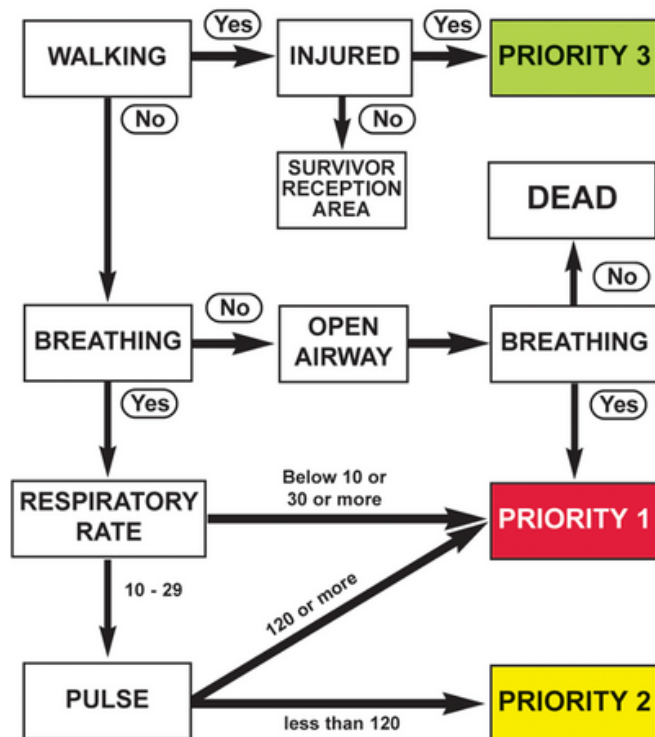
WALKING
Yes
INJURED
Yes
PRIORITY 3
No
No
SURVIVOR RECEPTION AREA
DEAD
No
BREATHING
No
OPEN AIRWAY
BREATHING
Yes
Yes
RESPIRATORY RATE
Below 10 or 30 or more
PRIORITY 1
10 - 29
120 or more
PULSE
less than 120
PRIORITY 2